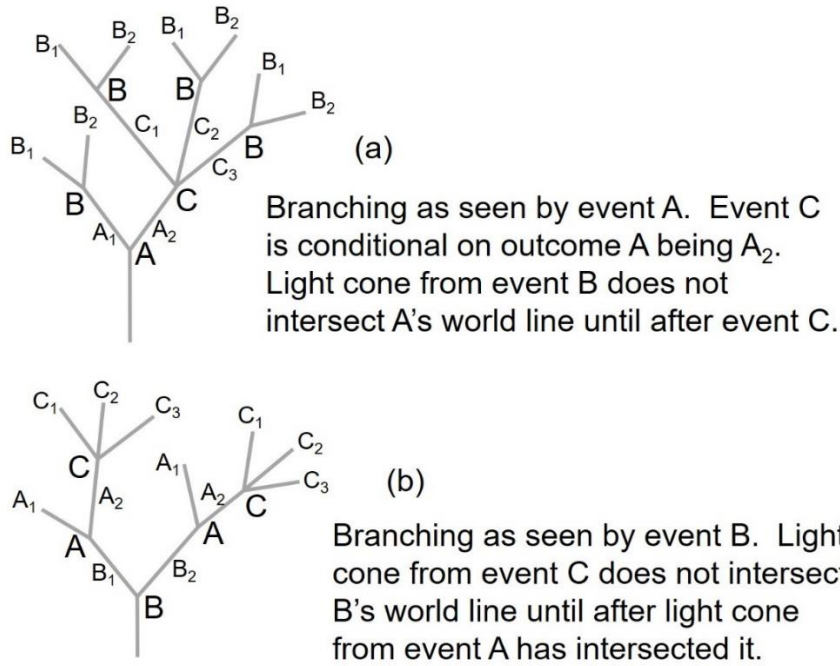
$B_1$ $B_2$ $B_1$ $B_2$ $B_1$
B B $B_2$
$B_2$ $C_1$ $C_2$
$B_1$ $C_3$ B
B C
$A_1$ $A_2$
A

(a)

Branching as seen by event A. Event C is conditional on outcome A being $A_2$. Light cone from event B does not intersect A's world line until after event C.

$C_1$ $C_2$ $C_3$ $C_1$
$C_2$
C $A_1$
$A_2$ $A_2$ $C_3$
$A_1$ C
A A
$B_1$ $B_2$
B

(b)

Branching as seen by event B. Light cone from event C does not intersect B's world line until after light cone from event A has intersected it.